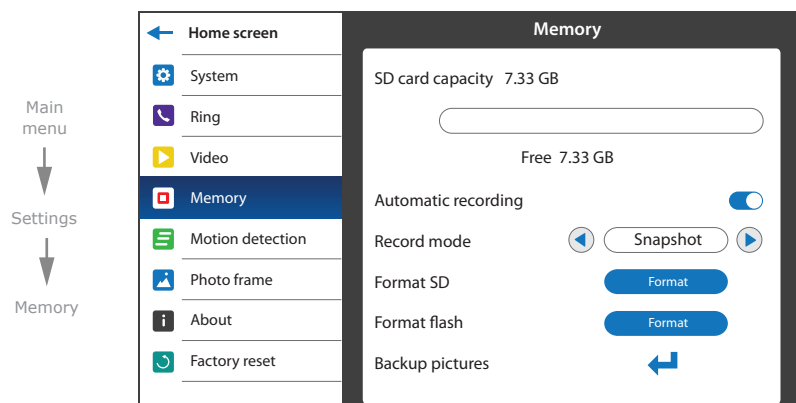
Main menu

Settings

Memory

Home screen
System
Ring
Video
Memory
Motion detection
Photo frame
About
Factory reset

Memory

SD card capacity 7.33 GB

Free 7.33 GB

Automatic recording

Record mode

Snapshot

Format SD

Format

Format flash

Format

Backup pictures